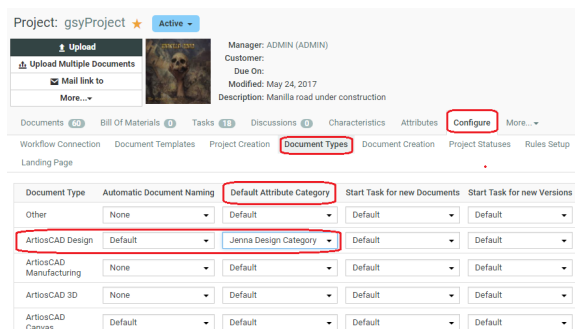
Project: gsyProject ★ Active ▾

Upload

Upload Multiple Documents

Mail link to

More... ▾

Manager: ADMIN (ADMIN)
Customer:
Due On:
Modified: May 24, 2017
Description: Manilla road under construction

Documents 60 Bill Of Materials 0 Tasks 18 Discussions 0 Characteristics Attributes Configure More... ▾

Workflow Connection Document Templates Project Creation Document Types Document Creation Project Statuses Rules Setup

Landing Page

| Document Type | Automatic Document Naming | Default Attribute Category | Start Task for new Documents | Start Task for new Versions |
|---|---|---|---|---|
| Other | None | Default | Default | Default |
| ArtiosCAD Design | Default | Jenna Design Category | Default | Default |
| ArtiosCAD Manufacturing | None | Default | Default | Default |
| ArtiosCAD 3D | None | Default | Default | Default |
| ArtiosCAD Canvas | Default | Default | Default | Default |